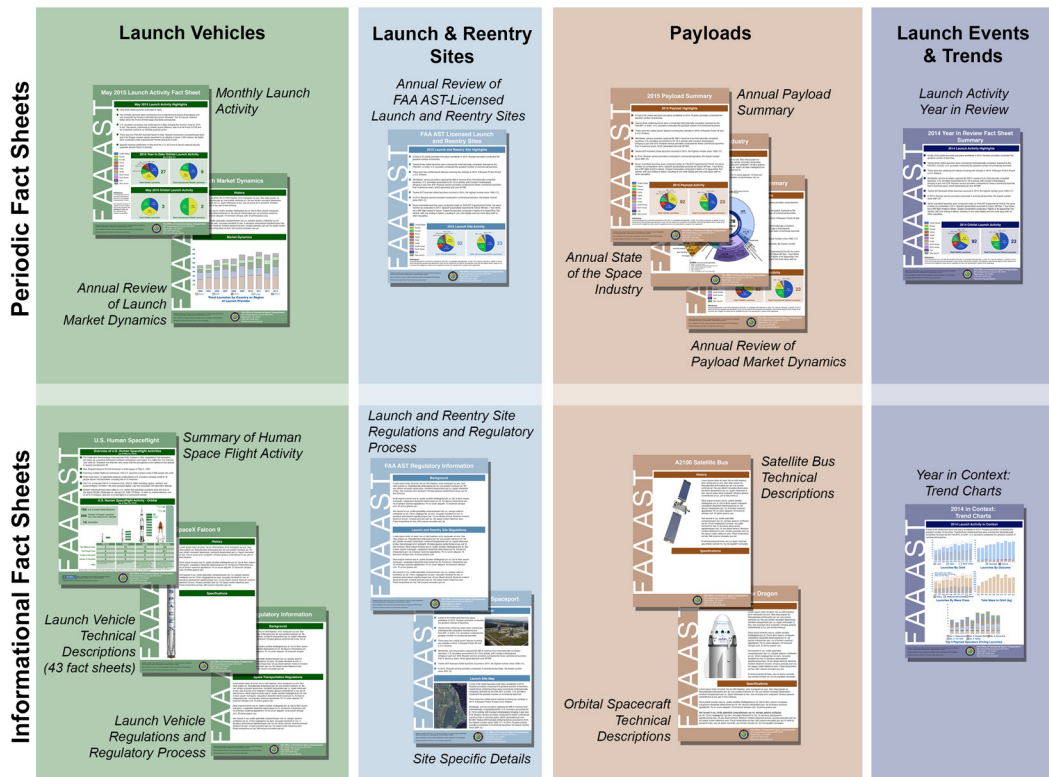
Launch Vehicles

Launch & Reentry Sites

Payloads

Launch Events & Trends

Periodic Fact Sheets

May 2015 Launch Activity Fact Sheet

Monthly Launch Activity

Annual Review of Launch Market Dynamics

Annual Review of FAA AST-Licensed Launch and Reentry Sites

FAA AST Licensed Launch and Reentry Sites

2015 Payload Summary

Annual Payload Summary

Annual State of the Space Industry

Annual Review of Payload Market Dynamics

Launch Activity Year in Review

2014 Year in Review Fact Sheet Summary

Informational Fact Sheets

U.S. Human Spaceflight

Summary of Human Space Flight Activity

SpaceX Falcon 9

Launch Vehicle Technical Descriptions (43 fact sheets)

Launch Vehicle Regulations and Regulatory Process

Launch and Reentry Site Regulations and Regulatory Process

FAA AST Regulatory Information

Spaceport

Site Specific Details

A2100 Satellite Bus

Satellite Bus Technical Descriptions

Dragon

Orbital Spacecraft Technical Descriptions

Year in Context: Trend Charts

2014 in Context: Trend Charts

FAA AST